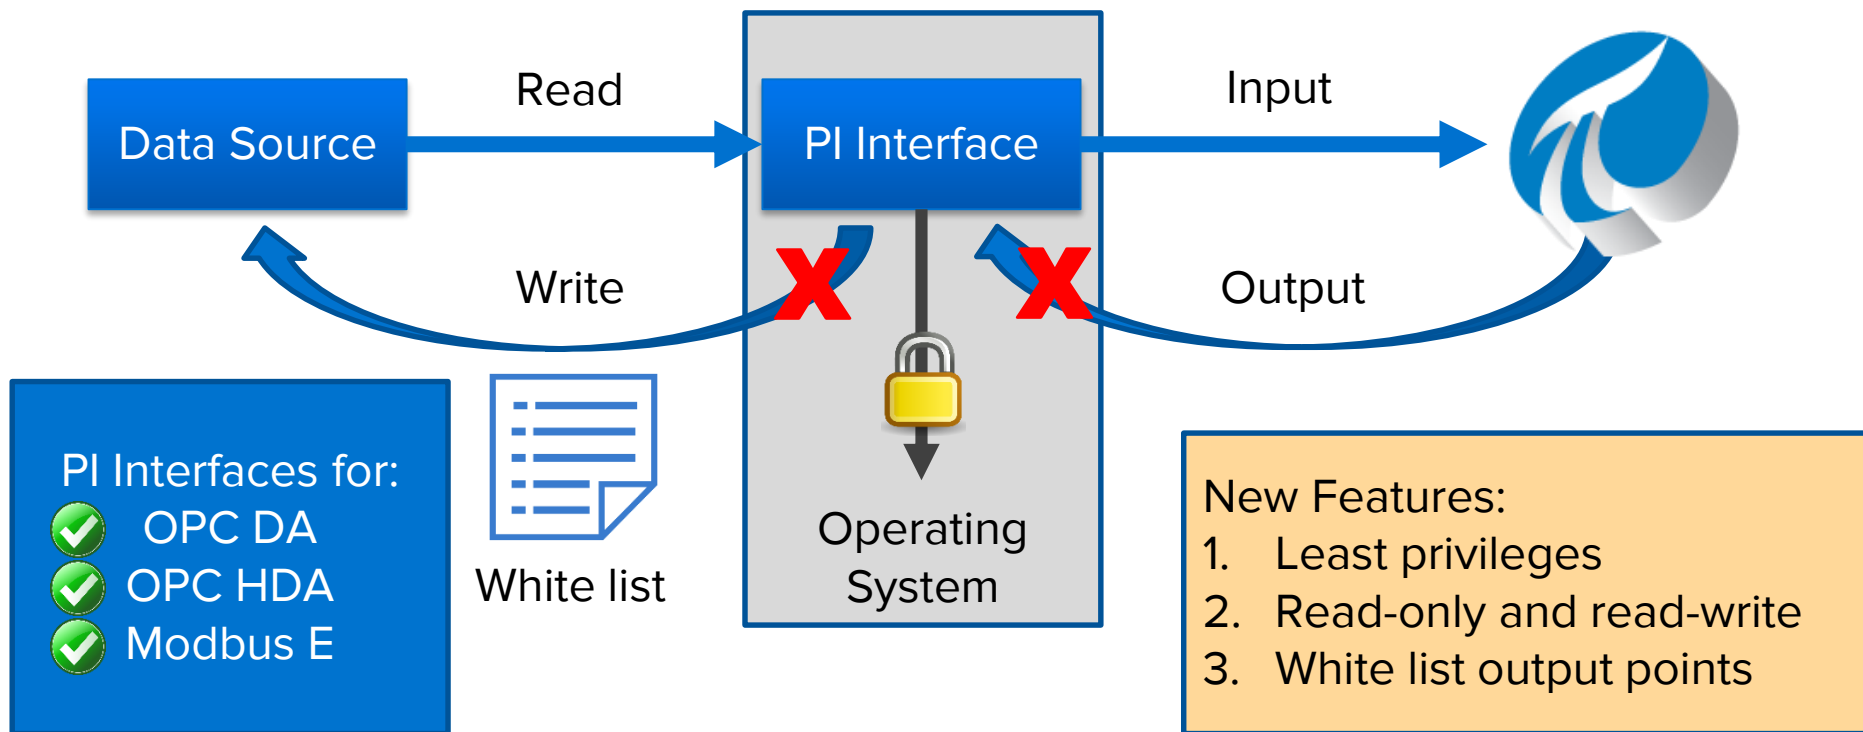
Data Source

Read

PI Interface

Input

Write

Output

Operating System

PI Interfaces for:
OPC DA
OPC HDA
Modbus E

White list

New Features:
1. Least privileges
2. Read-only and read-write
3. White list output points